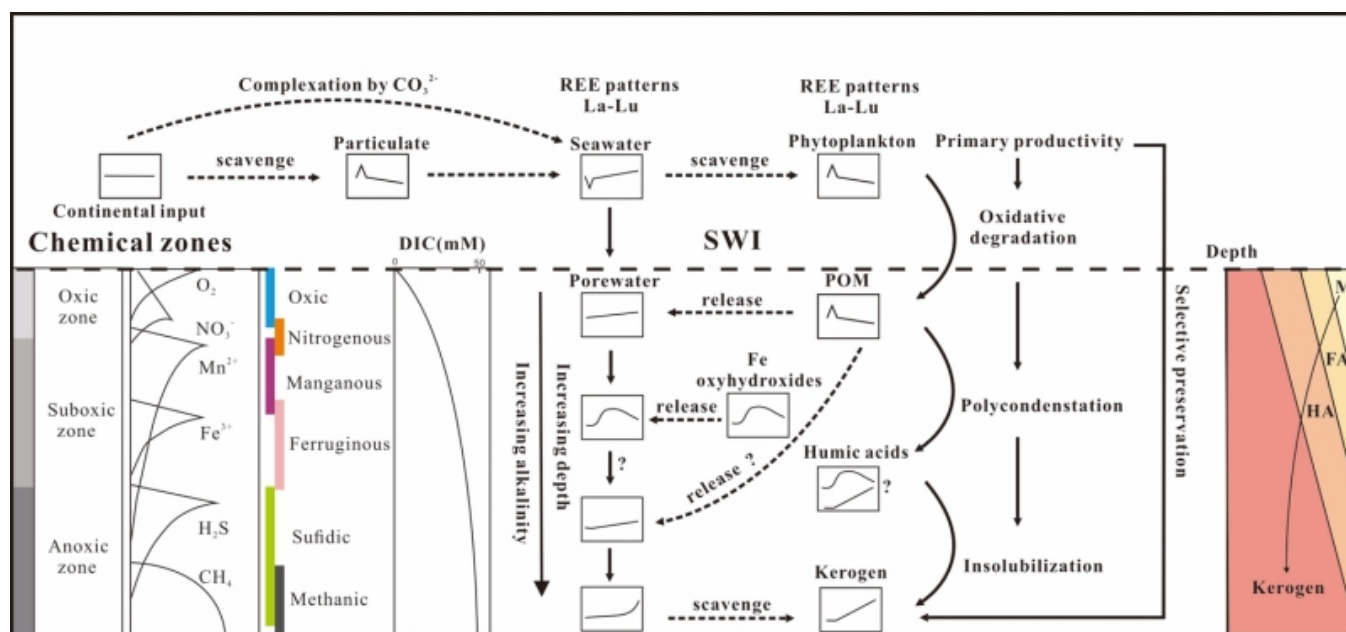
Complexation by $CO_3^{2-}$

REE patterns La-Lu

REE patterns La-Lu

Continental input

scavenge

Particulate

Seawater

scavenge

Phytoplankton

Primary productivity

Oxidative degradation

Chemical zones

DIC(mM)

0

50

SWI

Depth

Oxic zone

Suboxic zone

Anoxic zone

$O_2$

$NO_3^-$

$Mn^{2+}$

$Fe^{3+}$

$H_2S$

$CH_4$

Oxic

Nitrogenous

Manganous

Ferruginous

Sufidic

Methanic

Increasing alkalinity

Increasing depth

Porewater

release

POM

Fe oxyhydroxides

release

?

release ?

Humic acids

?

Kerogen

scavenge

Polycondensation

Insolubilization

Selective preservation

M

FA

HA

Kerogen